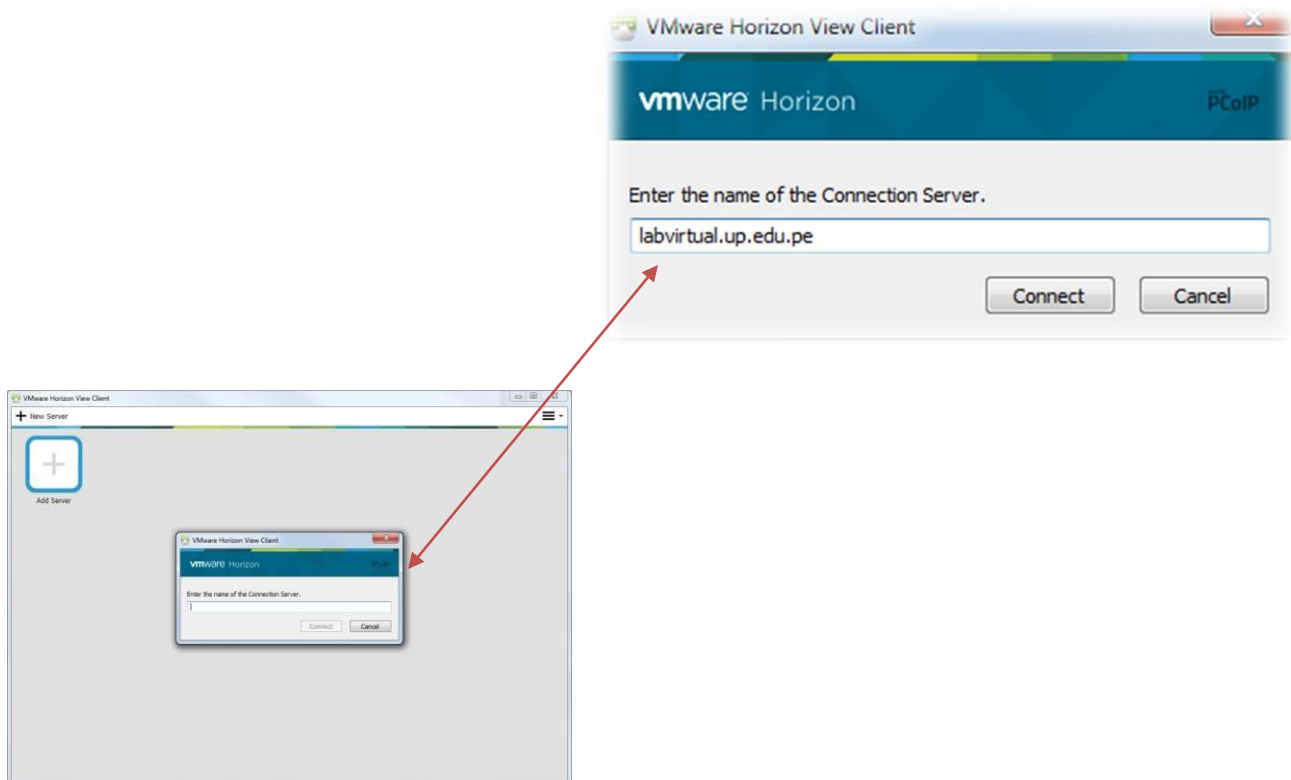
VMware Horizon View Client

vmware Horizon

PCoIP

Enter the name of the Connection Server.

labvirtual.up.edu.pe

Connect

Cancel

VMware Horizon View Client

New Server

Add Server

VMware Horizon View Client

vmware Horizon

PCoIP

Enter the name of the Connection Server.

Connect

Cancel